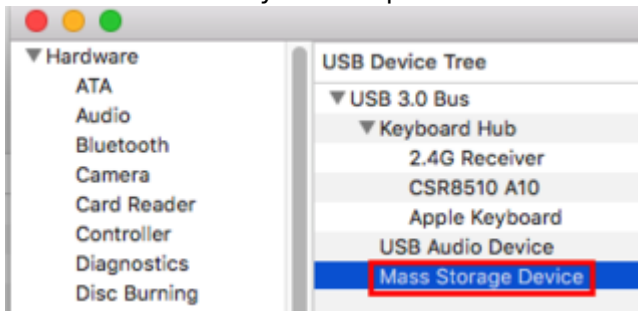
▼Hardware
ATA
Audio
Bluetooth
Camera
Card Reader
Controller
Diagnostics
Disc Burning

USB Device Tree
▼USB 3.0 Bus
▼Keyboard Hub
2.4G Receiver
CSR8510 A10
Apple Keyboard
USB Audio Device
Mass Storage Device